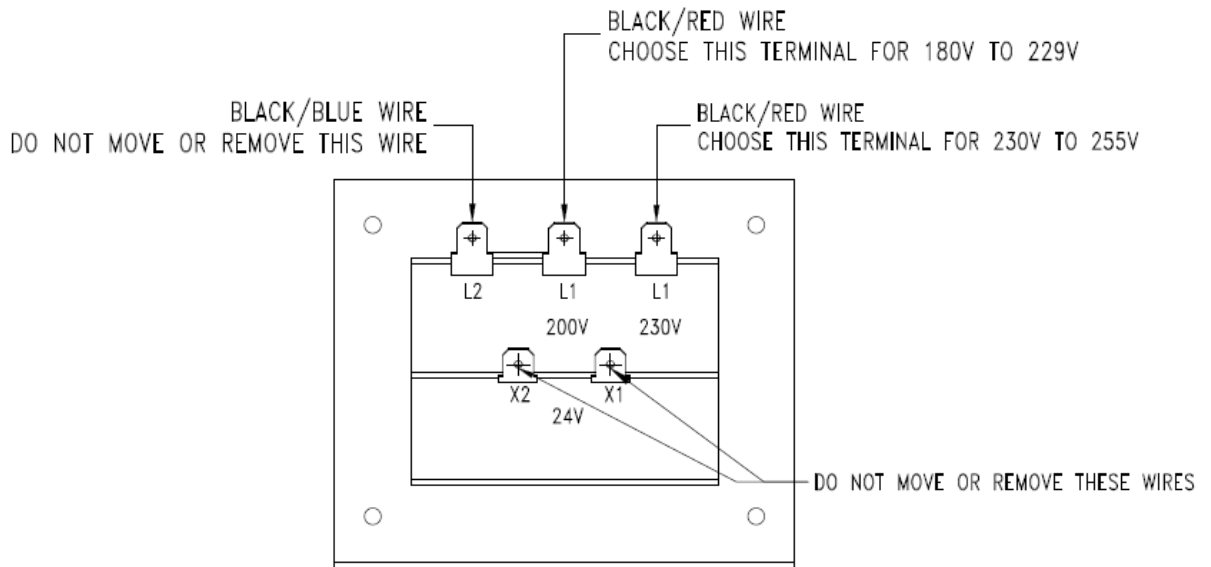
BLACK/RED WIRE
CHOOSE THIS TERMINAL FOR 180V TO 229V

BLACK/BLUE WIRE
DO NOT MOVE OR REMOVE THIS WIRE

BLACK/RED WIRE
CHOOSE THIS TERMINAL FOR 230V TO 255V

L2

L1
200V

L1
230V

X2

X1

24V

DO NOT MOVE OR REMOVE THESE WIRES